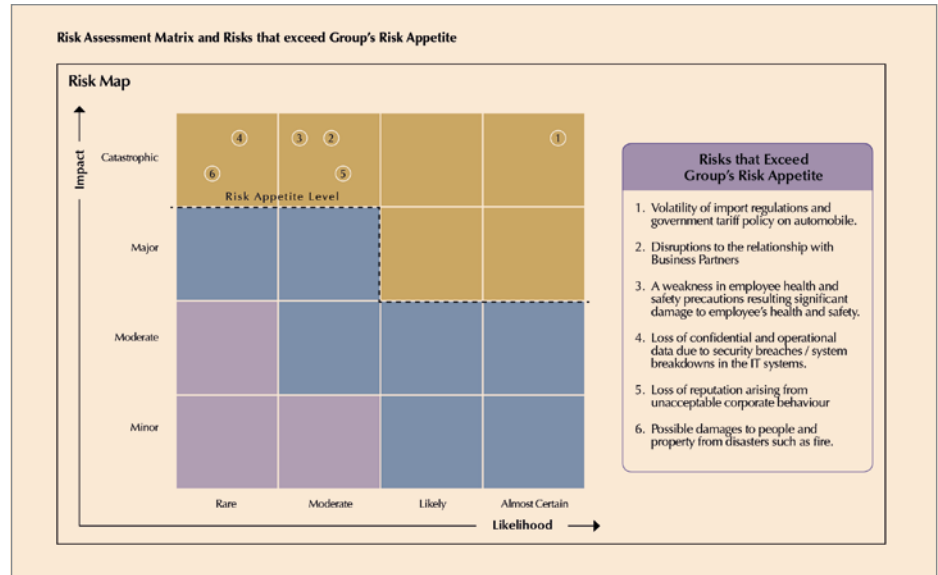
Risk Assessment Matrix and Risks that exceed Group's Risk Appetite

Risk Map

Impact

Catastrophic

4 3 2 1

6 5

Risk Appetite Level

Major

Moderate

Minor

Rare

Moderate

Likely

Almost Certain

Likelihood

Risks that Exceed Group's Risk Appetite

1. Volatility of import regulations and government tariff policy on automobile.

2. Disruptions to the relationship with Business Partners

3. A weakness in employee health and safety precautions resulting significant damage to employee's health and safety.

4. Loss of confidential and operational data due to security breaches / system breakdowns in the IT systems.

5. Loss of reputation arising from unacceptable corporate behaviour

6. Possible damages to people and property from disasters such as fire.